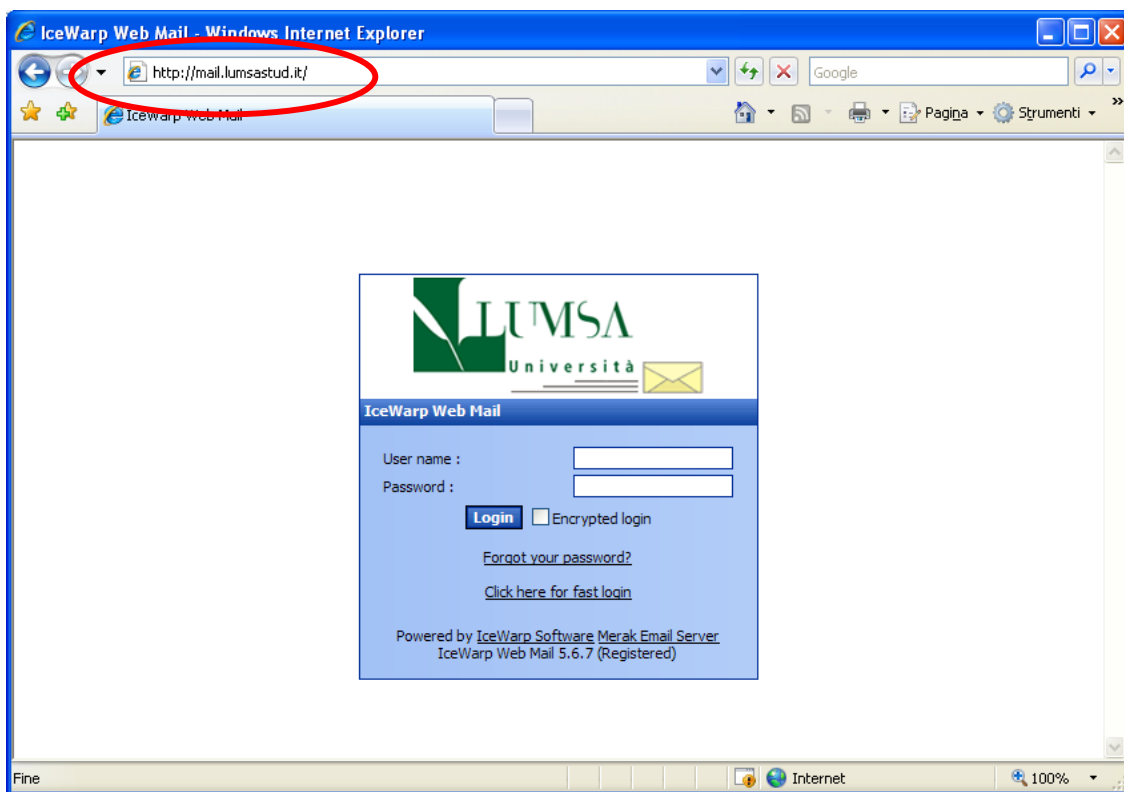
IceWarp Web Mail - Windows Internet Explorer

http://mail.lumsastud.it/

Google

IceWarp Web Mail

Pagina Strumenti

LUMSA
Università

IceWarp Web Mail

User name :
Password :

Login Encrypted login

Forgot your password?

Click here for fast login

Powered by IceWarp Software Merak Email Server
IceWarp Web Mail 5.6.7 (Registered)

Fine

Internet

100%